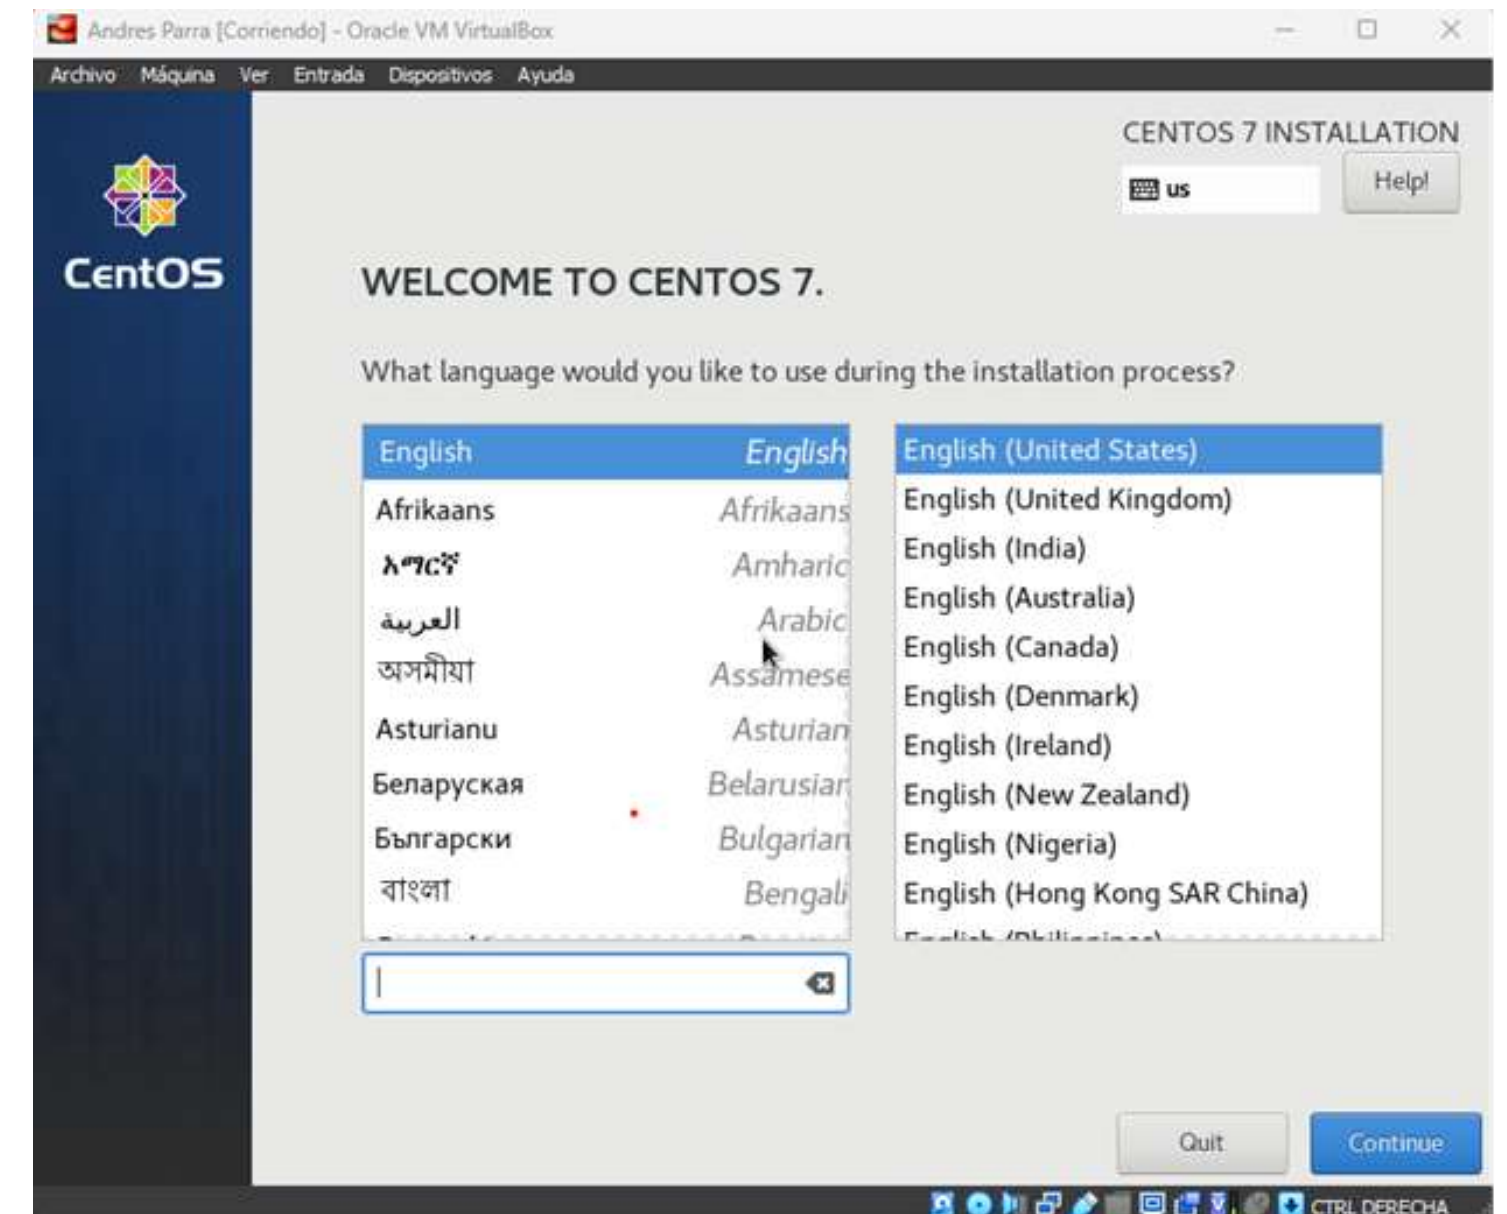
Andres Parra [Corriendo] - Oracle VM VirtualBox

Archivo Máquina Ver Entrada Dispositivos Ayuda

CentOS

CENTOS 7 INSTALLATION

us

Help!

WELCOME TO CENTOS 7.

What language would you like to use during the installation process?

| | |
|---|---|
| English | English |
| Afrikaans | Afrikaans |
| አማርኛ | Amharic |
| العربية | Arabic |
| অসমীয়া | Assamese |
| Asturianu | Asturian |
| Беларуская | Belarusian |
| Български | Bulgarian |
| বাংলা | Bengali |
| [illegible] | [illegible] |

English (United States)
English (United Kingdom)
English (India)
English (Australia)
English (Canada)
English (Denmark)
English (Ireland)
English (New Zealand)
English (Nigeria)
English (Hong Kong SAR China)
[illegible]

Quit

Continue

CTRL DERECHA